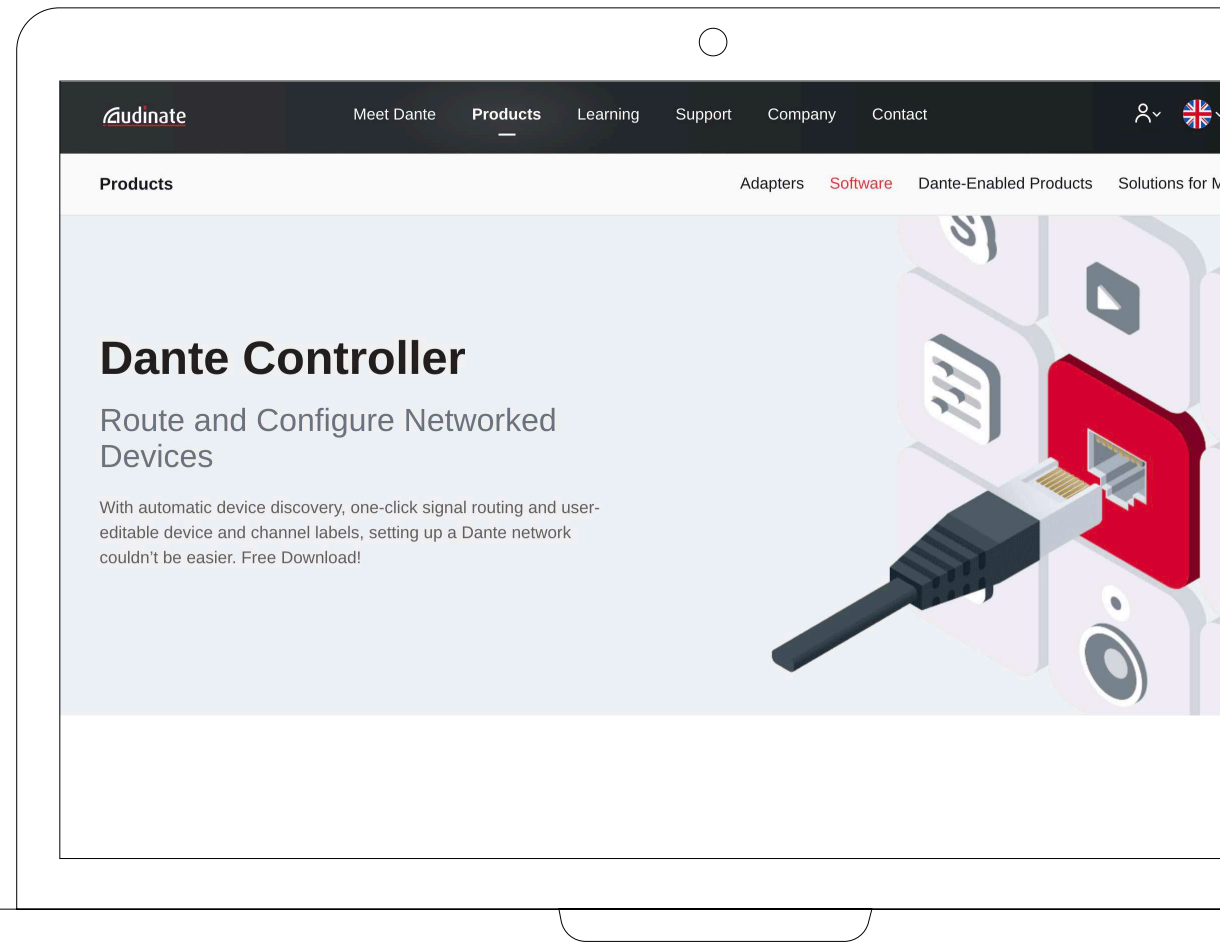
audinate

Meet Dante Products Learning Support Company Contact

Products

Adapters Software Dante-Enabled Products Solutions for M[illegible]

Dante Controller

Route and Configure Networked Devices

With automatic device discovery, one-click signal routing and user-editable device and channel labels, setting up a Dante network couldn't be easier. Free Download!